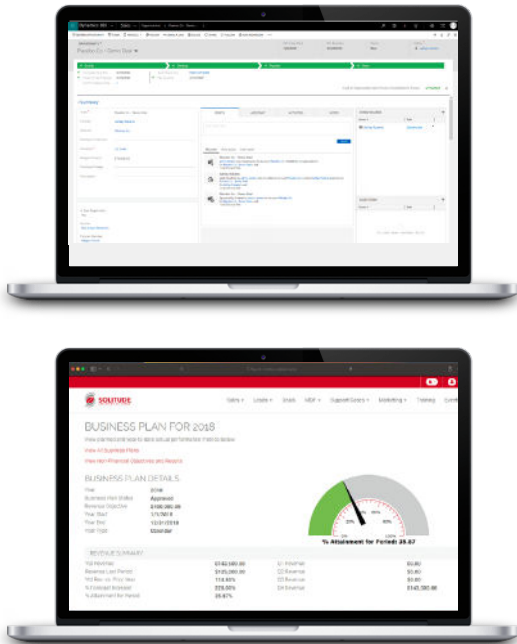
SOLUTUDE

Sales Leads Deals MDF Support Cases Marketing Training

BUSINESS PLAN FOR 2018

View All Business Plans

View Non-Financial Objectives and Reasons

BUSINESS PLAN DETAILS

Year 2018
Business Plan Status Approved
Revenue Objective $100,000.00
Year Start 1/1/2018
Year End 12/31/2018
Year Type Calendar

% Attainment for Period: 25.87

REVENUE SUMMARY